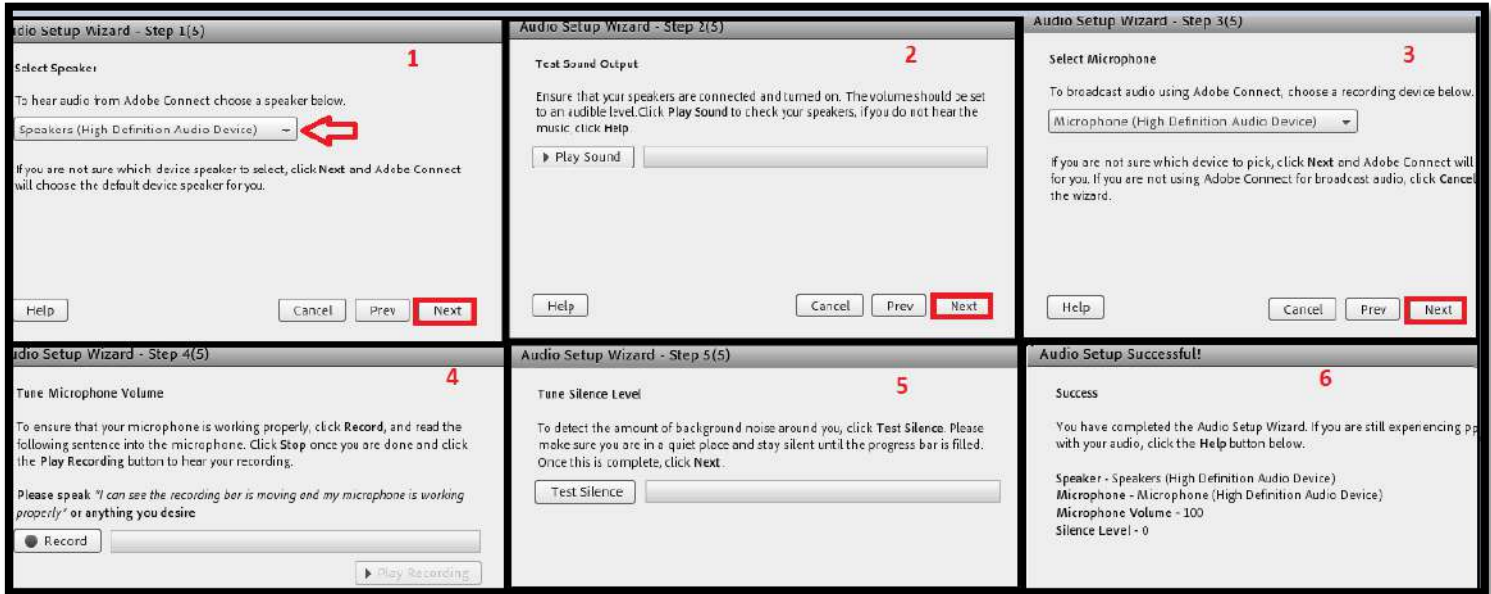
dio Setup Wizard - Step 1(5)

1

Select Speaker

To hear audio from Adobe Connect choose a speaker below.

Speakers (High Definition Audio Device)

If you are not sure which device speaker to select, click Next and Adobe Connect will choose the default device speaker for you.

Help

Cancel

Prev

Next

Audio Setup Wizard - Step 2(5)

2

Test Sound Output

Ensure that your speakers are connected and turned on. The volume should be set to an audible level. Click Play Sound to check your speakers, if you do not hear the music click Help.

Play Sound

Help

Cancel

Prev

Next

Audio Setup Wizard - Step 3(5)

3

Select Microphone

To broadcast audio using Adobe Connect, choose a recording device below.

Microphone (High Definition Audio Device)

If you are not sure which device to pick, click Next and Adobe Connect will for you. If you are not using Adobe Connect for broadcast audio, click Cancel the wizard.

Help

Cancel

Prev

Next

dio Setup Wizard - Step 4(5)

4

Tune Microphone Volume

To ensure that your microphone is working properly, click Record, and read the following sentence into the microphone. Click Stop once you are done and click the Play Recording button to hear your recording.

Please speak "I can see the recording bar is moving and my microphone is working properly" or anything you desire

Record

Play Recording

Audio Setup Wizard - Step 5(5)

5

Tune Silence Level

To detect the amount of background noise around you, click Test Silence. Please make sure you are in a quiet place and stay silent until the progress bar is filled. Once this is complete, click Next.

Test Silence

Audio Setup Successful!

6

Success

You have completed the Audio Setup Wizard. If you are still experiencing p with your audio, click the Help button below.

Speaker - Speakers (High Definition Audio Device)
Microphone - Microphone (High Definition Audio Device)
Microphone Volume - 100
Silence Level - 0